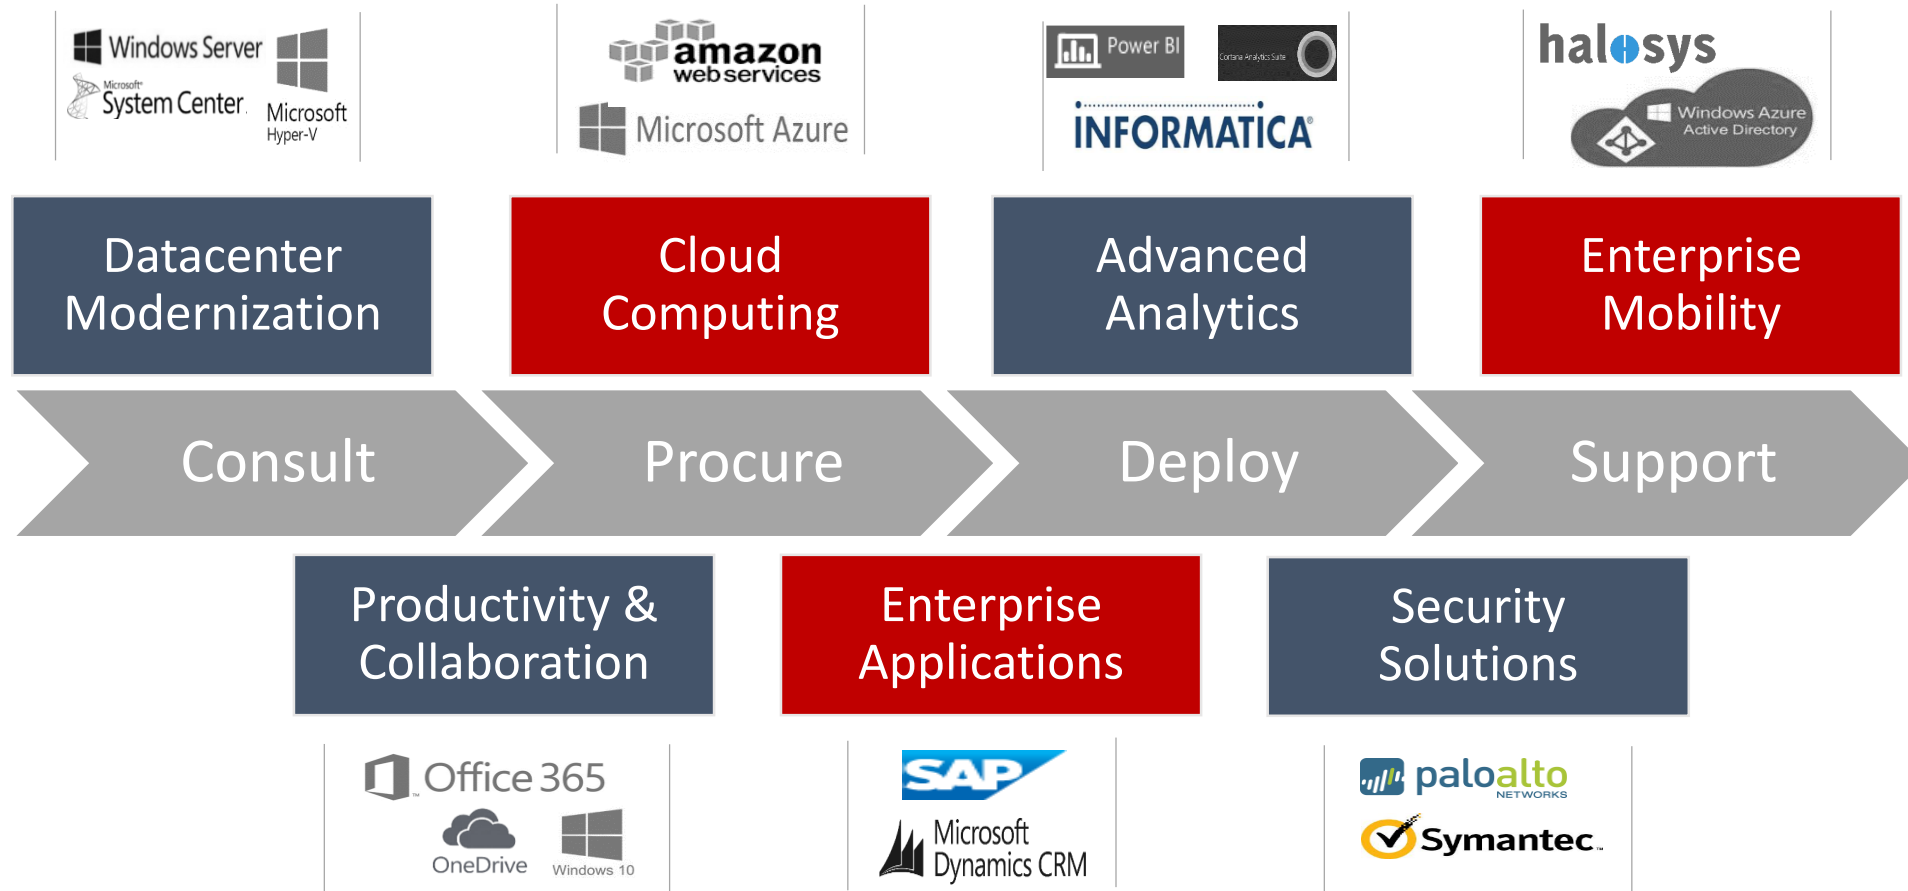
Windows Server
Microsoft System Center
Microsoft Hyper-V

amazon web services
Microsoft Azure

Power BI
Cortana Analytics Suite
INFORMATICA

halosys
Windows Azure Active Directory

Datacenter Modernization

Cloud Computing

Advanced Analytics

Enterprise Mobility

Consult

Procure

Deploy

Support

Productivity & Collaboration

Enterprise Applications

Security Solutions

Office 365
OneDrive
Windows 10

SAP
Microsoft Dynamics CRM

paloalto NETWORKS
Symantec.